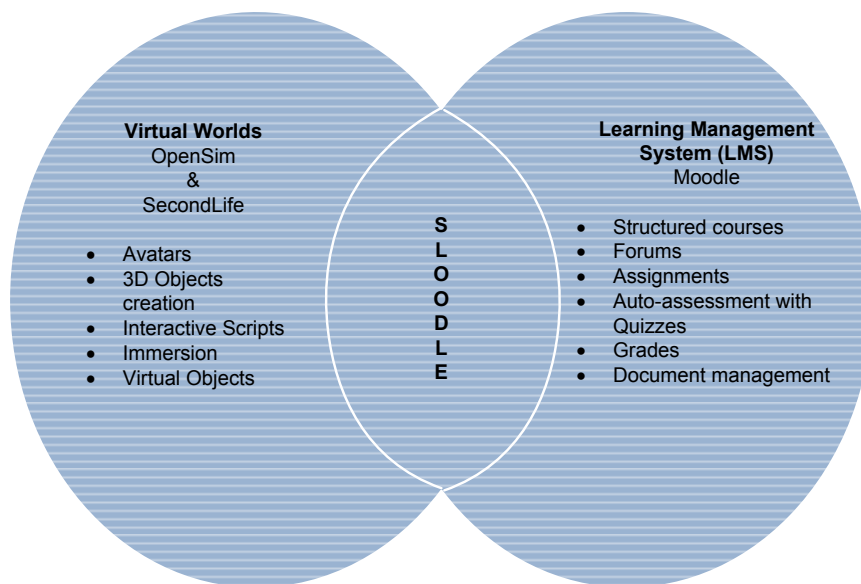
**Virtual Worlds**
OpenSim
&
SecondLife

- Avatars
- 3D Objects creation
- Interactive Scripts
- Immersion
- Virtual Objects

S
L
O
O
D
L
E

**Learning Management System (LMS)**
Moodle

- Structured courses
- Forums
- Assignments
- Auto-assessment with Quizzes
- Grades
- Document management